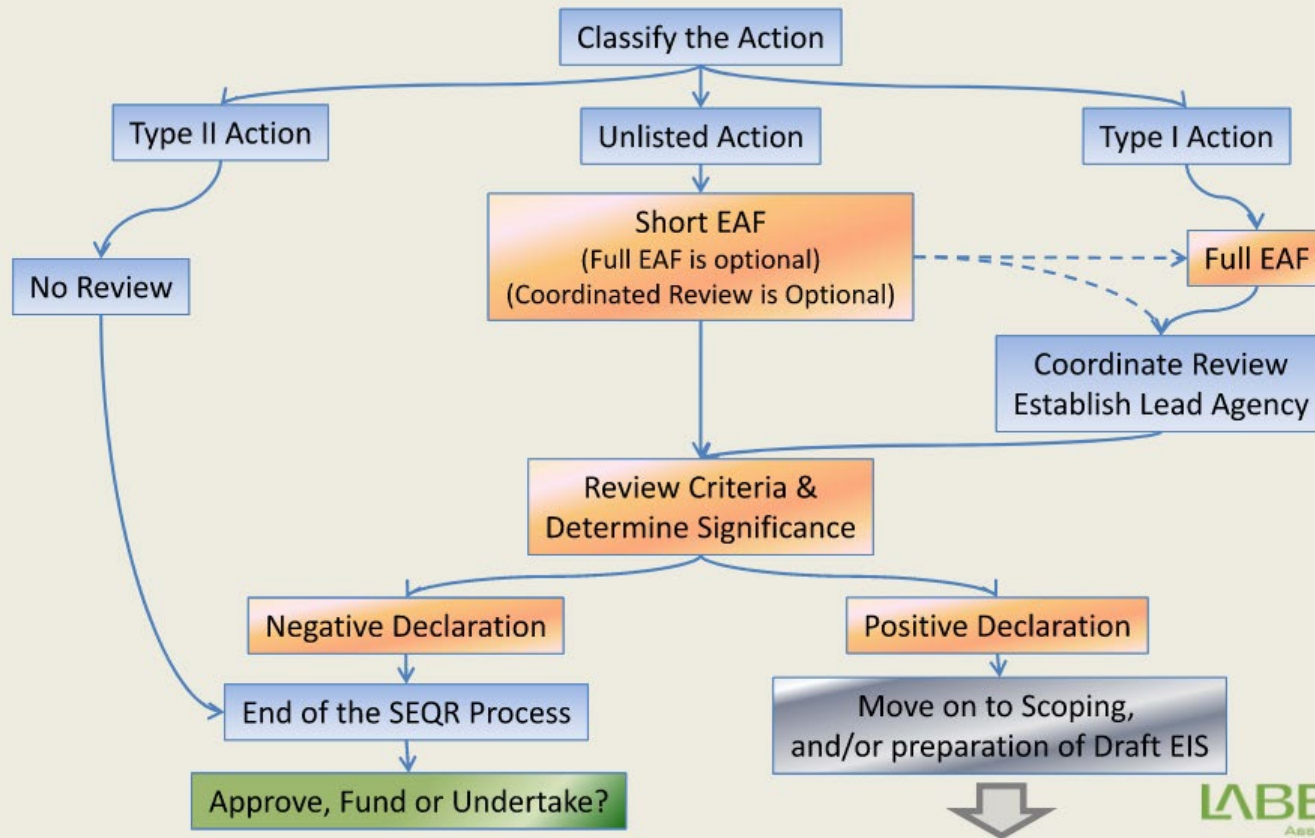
Classify the Action

Type II Action

Unlisted Action

Type I Action

Short EAF
(Full EAF is optional)
(Coordinated Review is Optional)

Full EAF

No Review

Coordinate Review
Establish Lead Agency

Review Criteria &
Determine Significance

Negative Declaration

Positive Declaration

End of the SEQR Process

Move on to Scoping,
and/or preparation of Draft EIS

Approve, Fund or Undertake?

LABE